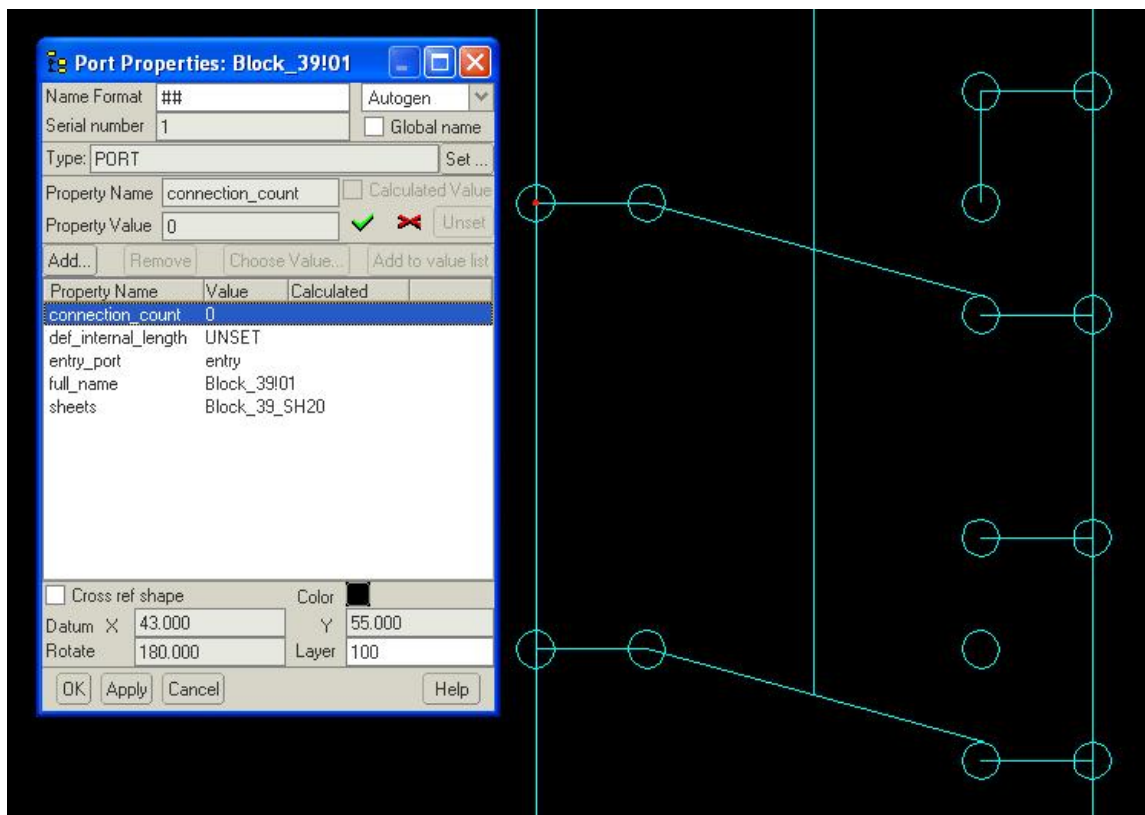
Port Properties: Block_39!01

Name Format ##
Autogen
Serial number 1
Global name
Type: PORT
Set ...
Property Name connection_count
Calculated Value
Property Value 0
Unset
Add...
Remove
Choose Value...
Add to value list

| Property Name | Value | Calculated |
|---|---|---|
| connection_count | 0 | |
| def_internal_length | UNSET | |
| entry_port | entry | |
| full_name | Block_39!01 | |
| sheets | Block_39_SH20 | |

Cross ref shape
Color
Datum X 43.000
Y 55.000
Rotate 180.000
Layer 100
OK
Apply
Cancel
Help